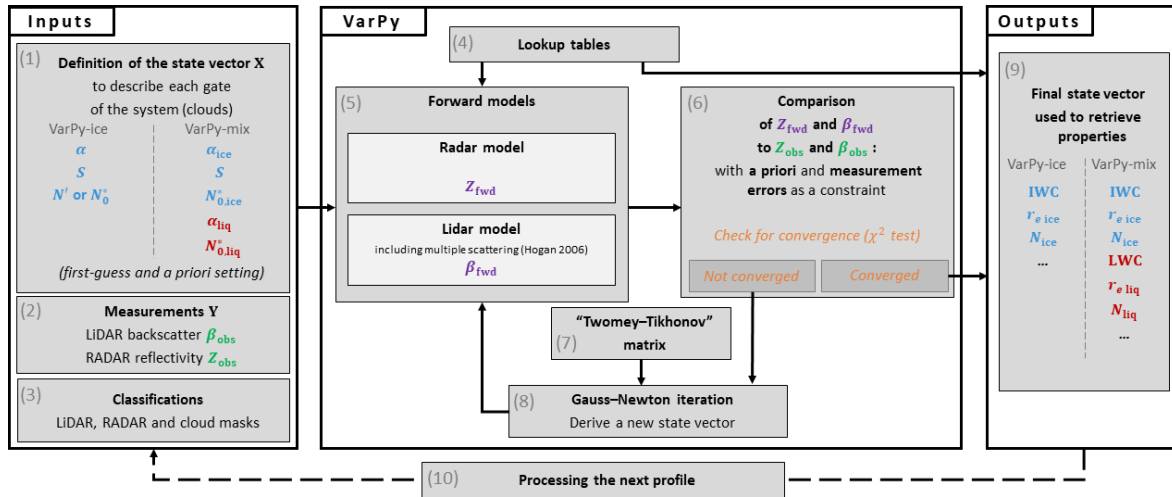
Inputs

(1) Definition of the state vector X to describe each gate of the system (clouds)

VarPy-ice
$\alpha$
$S$
$N'$ or $N_0^*$

VarPy-mix
$\alpha_{\text{ice}}$
$S$
$N^*_{0,\text{ice}}$
$\alpha_{\text{liq}}$
$N^*_{0,\text{liq}}$

(first-guess and a priori setting)

(2) Measurements Y
LiDAR backscatter $\beta_{\text{obs}}$
RADAR reflectivity $Z_{\text{obs}}$

(3) Classifications
LiDAR, RADAR and cloud masks

VarPy

(4) Lookup tables

(5) Forward models

Radar model
$Z_{\text{fwd}}$

Lidar model
including multiple scattering (Hogan 2006)
$\beta_{\text{fwd}}$

(6) Comparison of $Z_{\text{fwd}}$ and $\beta_{\text{fwd}}$ to $Z_{\text{obs}}$ and $\beta_{\text{obs}}$ : with a priori and measurement errors as a constraint

Check for convergence ($\chi^2$ test)

Not converged
Converged

(7) "Twomey–Tikhonov" matrix

(8) Gauss–Newton iteration
Derive a new state vector

Outputs

(9) Final state vector used to retrieve properties

VarPy-ice
IWC
$r_{e\text{ ice}}$
$N_{\text{ice}}$
...

VarPy-mix
IWC
$r_{e\text{ ice}}$
$N_{\text{ice}}$
LWC
$r_{e\text{ liq}}$
$N_{\text{liq}}$
...

(10) Processing the next profile